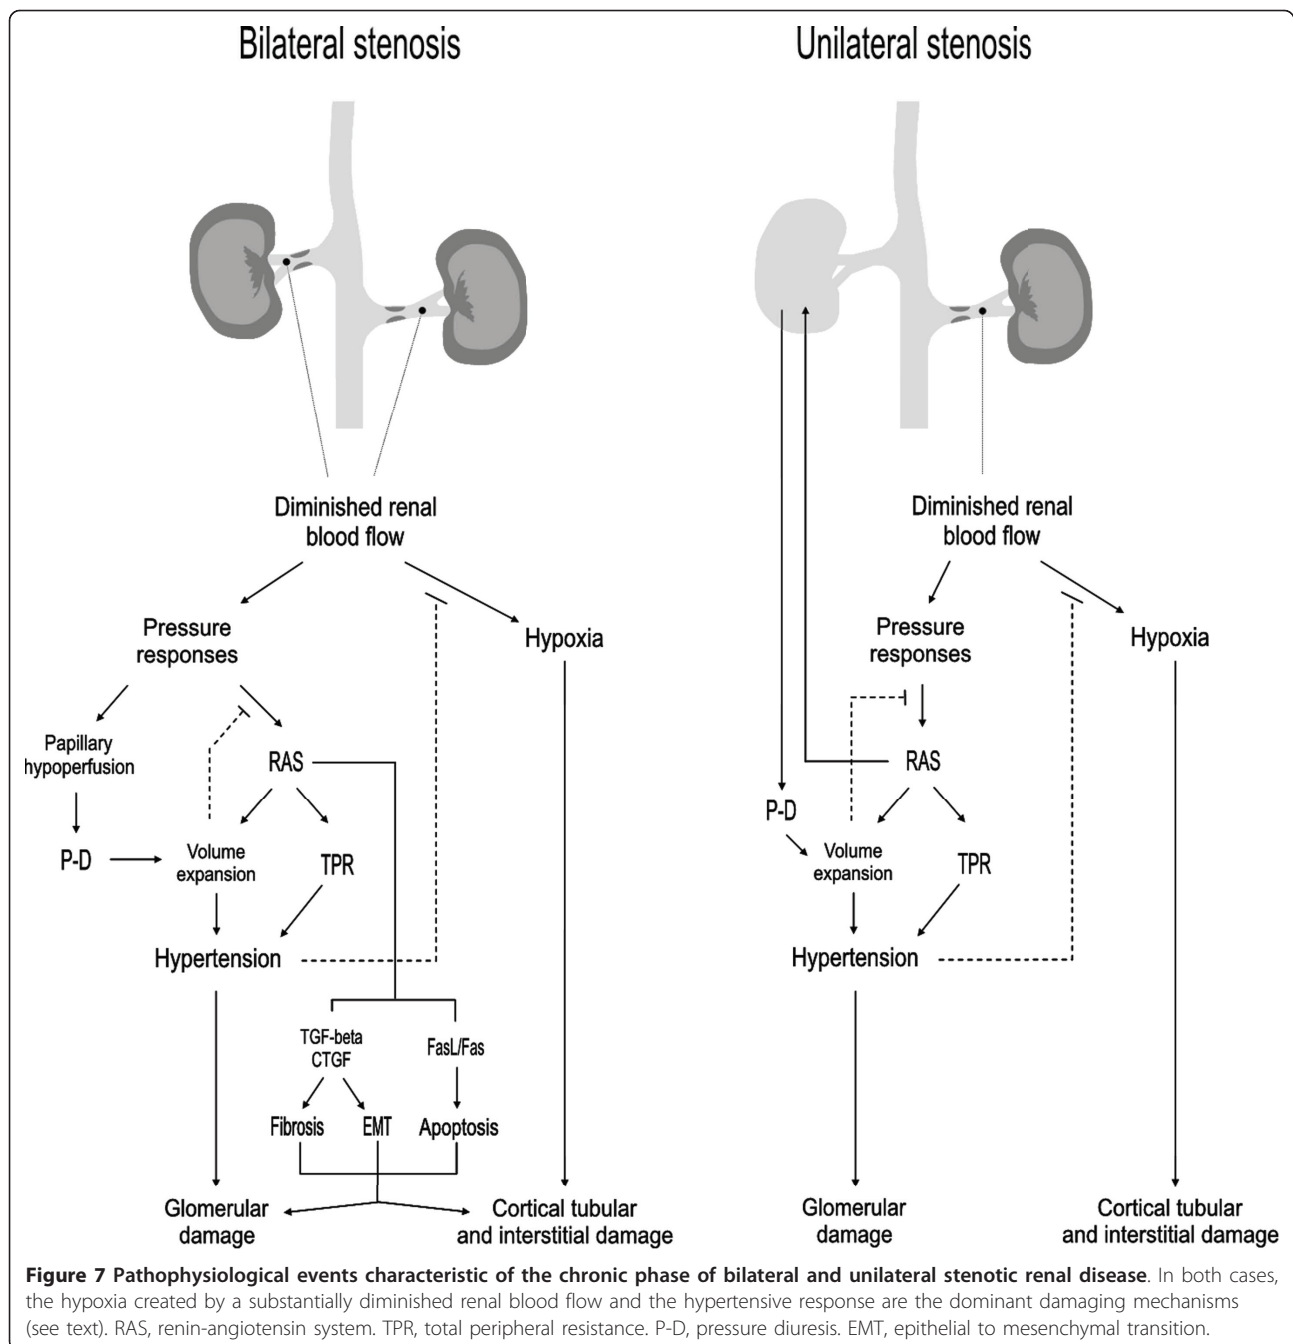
Bilateral stenosis

Diminished renal blood flow

Pressure responses

Hypoxia

Papillary hypoperfusion

RAS

P-D

Volume expansion

TPR

Hypertension

TGF-beta CTGF

FasL/Fas

Fibrosis

EMT

Apoptosis

Glomerular damage

Cortical tubular and interstitial damage

Unilateral stenosis

Diminished renal blood flow

Pressure responses

Hypoxia

RAS

P-D

Volume expansion

TPR

Hypertension

Glomerular damage

Cortical tubular and interstitial damage

**Figure 7 Pathophysiological events characteristic of the chronic phase of bilateral and unilateral stenotic renal disease**. In both cases, the hypoxia created by a substantially diminished renal blood flow and the hypertensive response are the dominant damaging mechanisms (see text). RAS, renin-angiotensin system. TPR, total peripheral resistance. P-D, pressure diuresis. EMT, epithelial to mesenchymal transition.